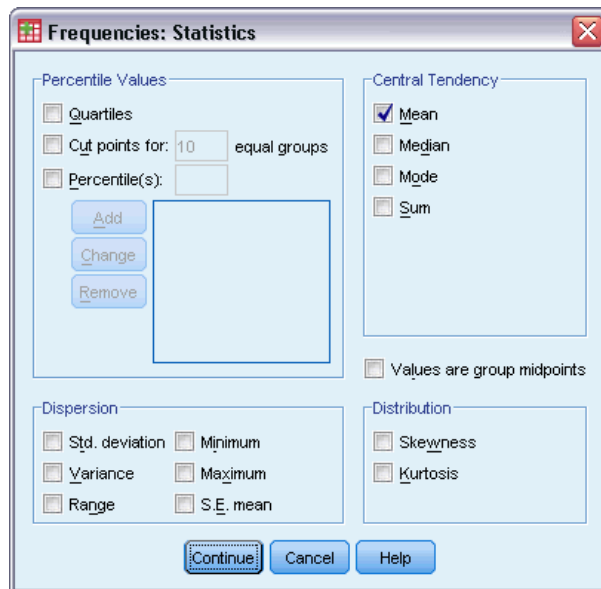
Frequencies: Statistics

Percentile Values
Quartiles
Cut points for: 10 equal groups
Percentile(s):
Add
Change
Remove

Central Tendency
Mean
Median
Mode
Sum

Values are group midpoints

Dispersion
Std. deviation
Minimum
Variance
Maximum
Range
S.E. mean

Distribution
Skewness
Kurtosis

Continue
Cancel
Help